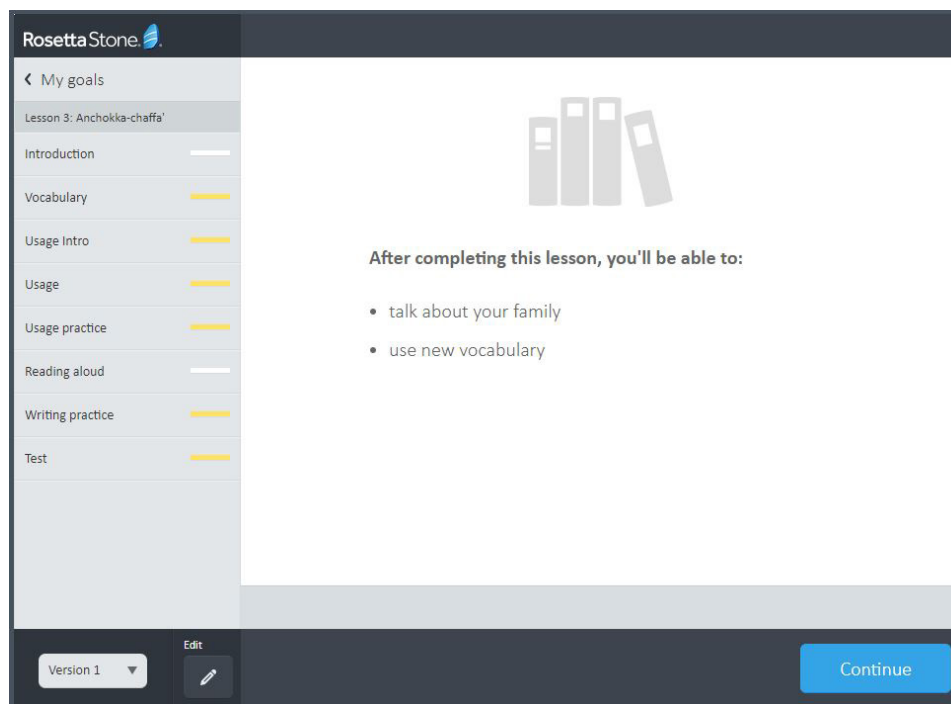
RosettaStone.

‹ My goals

Lesson 3: Anchokka-chaffa'

Introduction

Vocabulary

Usage Intro

Usage

Usage practice

Reading aloud

Writing practice

Test

After completing this lesson, you'll be able to:

• talk about your family

• use new vocabulary

Version 1

Edit

Continue